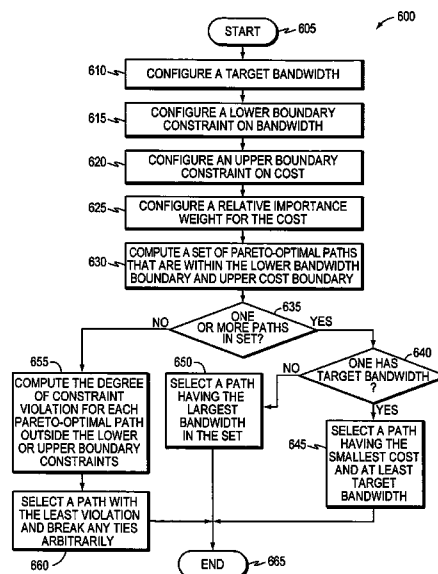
600

START 605

610 CONFIGURE A TARGET BANDWIDTH

615 CONFIGURE A LOWER BOUNDARY CONSTRAINT ON BANDWIDTH

620 CONFIGURE AN UPPER BOUNDARY CONSTRAINT ON COST

625 CONFIGURE A RELATIVE IMPORTANCE WEIGHT FOR THE COST

630 COMPUTE A SET OF PARETO-OPTIMAL PATHS THAT ARE WITHIN THE LOWER BANDWIDTH BOUNDARY AND UPPER COST BOUNDARY

635 ONE OR MORE PATHS IN SET?

NO

YES

640 ONE HAS TARGET BANDWIDTH ?

NO

YES

655 COMPUTE THE DEGREE OF CONSTRAINT VIOLATION FOR EACH PARETO-OPTIMAL PATH OUTSIDE THE LOWER OR UPPER BOUNDARY CONSTRAINTS

650 SELECT A PATH HAVING THE LARGEST BANDWIDTH IN THE SET

645 SELECT A PATH HAVING THE SMALLEST COST AND AT LEAST TARGET BANDWIDTH

SELECT A PATH WITH THE LEAST VIOLATION AND BREAK ANY TIES ARBITRARILY

660

END 665